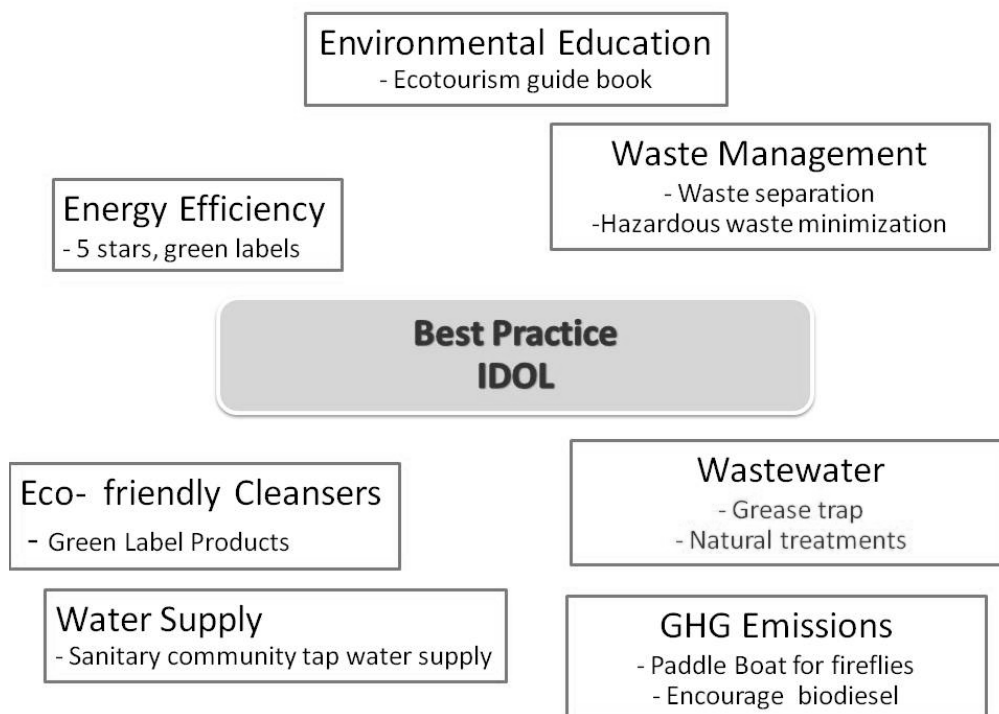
Environmental Education
- Ecotourism guide book

Waste Management
- Waste separation
-Hazardous waste minimization

Energy Efficiency
- 5 stars, green labels

Best Practice
IDOL

Eco- friendly Cleansers
- Green Label Products

Wastewater
- Grease trap
- Natural treatments

Water Supply
- Sanitary community tap water supply

GHG Emissions
- Paddle Boat for fireflies
- Encourage biodiesel